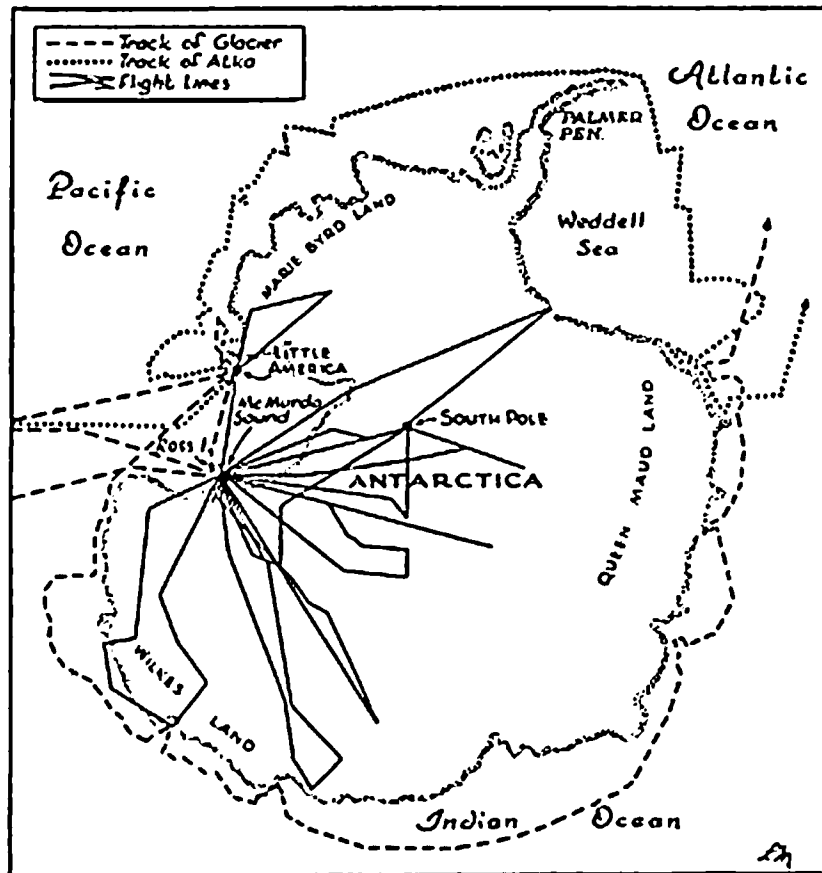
Track of Glacier
Track of Atka
Flight Lines

Atlantic Ocean

PALMER PEN.

Pacific Ocean

MARIE BYRD LAND

Weddell Sea

LITTLE AMERICA

McMurdo Sound

ROSS I.

SOUTH POLE

ANTARCTICA

QUEEN MAUD LAND

WILKES LAND

Indian Ocean

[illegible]